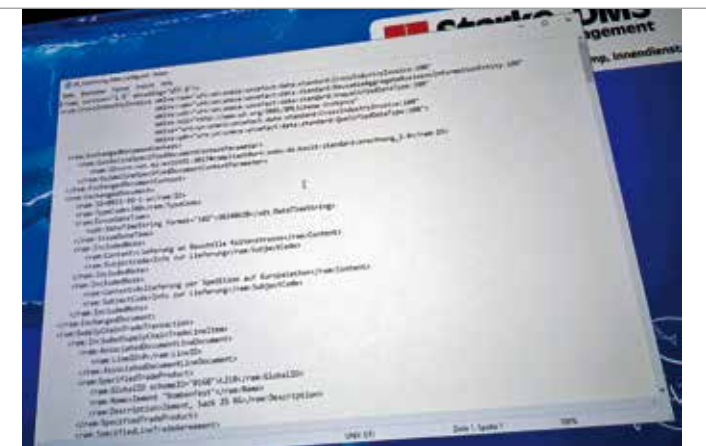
Starke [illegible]
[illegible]agement
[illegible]mp, Innendienst

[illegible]

<?xml version="1.0" encoding="UTF-8"?>
<rsm:CrossIndustryInvoice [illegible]

<ram:ExchangedDocumentContext>
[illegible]
</rsm:ExchangedDocumentContext>

<ram:TypeCode>380</ram:TypeCode>
<ram:IssueDateTime>
<udt:DateTimeString format="102">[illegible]</udt:DateTimeString>
</ram:IssueDateTime>
<ram:IncludedNote>
<ram:Content>Lieferung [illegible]</ram:Content>
<ram:SubjectCode>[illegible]</ram:SubjectCode>
</ram:IncludedNote>
<ram:IncludedNote>
<ram:Content>Auslieferung per Spedition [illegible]</ram:Content>
<ram:SubjectCode>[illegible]</ram:SubjectCode>
</ram:IncludedNote>
</rsm:ExchangedDocument>
<rsm:SupplyChainTradeTransaction>
<ram:IncludedSupplyChainTradeLineItem>
<ram:AssociatedDocumentLineDocument>
<ram:LineID>1</ram:LineID>
</ram:AssociatedDocumentLineDocument>
<ram:SpecifiedTradeProduct>
<ram:GlobalID schemeID="0160">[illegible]</ram:GlobalID>
<ram:Name>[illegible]</ram:Name>
<ram:Description>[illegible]</ram:Description>
</ram:SpecifiedTradeProduct>
<ram:SpecifiedLineTradeAgreement>

UNIX (LF)    Zeile 1, Spalte 1    100%